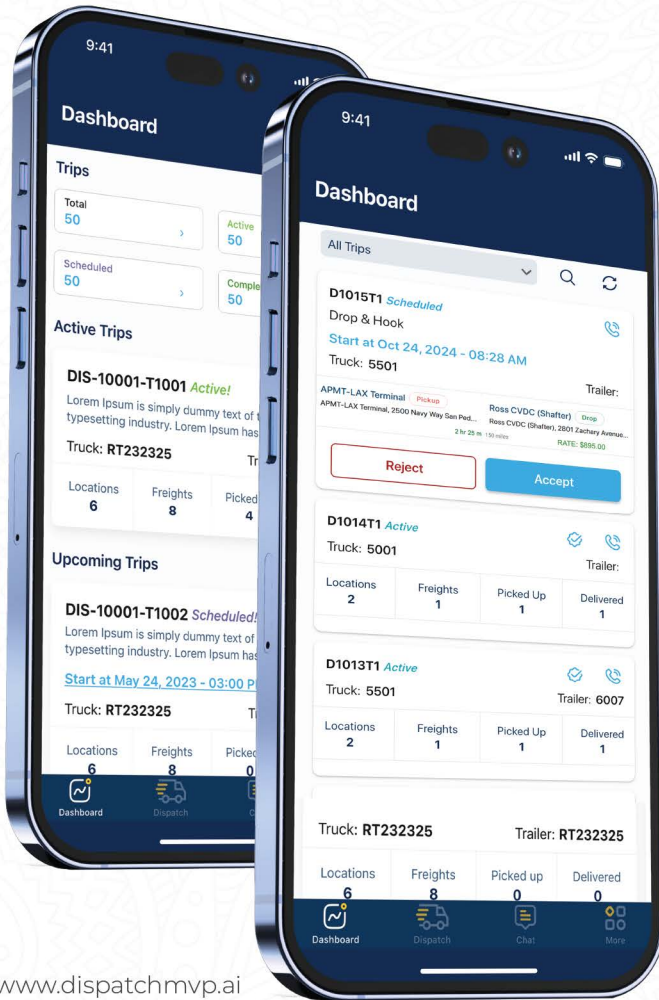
9:41

Dashboard

Trips

Total
50

Active
50

Scheduled
50

Comple
50

Active Trips

DIS-10001-T1001 Active!
Lorem Ipsum is simply dummy text of t typesetting industry. Lorem Ipsum has

Truck: RT232325

Tr

Locations
6

Freights
8

Picked
4

Upcoming Trips

DIS-10001-T1002 Scheduled!
Lorem Ipsum is simply dummy text of typesetting industry. Lorem Ipsum has

Start at May 24, 2023 - 03:00 P

Truck: RT232325

T

Locations
6

Freights
8

Picke
0

Dashboard

Dispatch

C

9:41

Dashboard

All Trips

D1015T1 Scheduled
Drop & Hook
Start at Oct 24, 2024 - 08:28 AM
Truck: 5501
Trailer:

APMT-LAX Terminal Pickup
APMT-LAX Terminal, 2500 Navy Way San Ped...

2 hr 25 m 150 miles

Ross CVDC (Shafter) Drop
Ross CVDC (Shafter), 2801 Zachary Avenue...
RATE: $895.00

Reject

Accept

D1014T1 Active
Truck: 5001
Trailer:

| Locations | Freights | Picked Up | Delivered |
|---|---|---|---|
| 2 | 1 | 1 | 1 |

D1013T1 Active
Truck: 5501
Trailer: 6007

| Locations | Freights | Picked Up | Delivered |
|---|---|---|---|
| 2 | 1 | 1 | 1 |

Truck: RT232325
Trailer: RT232325

| Locations | Freights | Picked up | Delivered |
|---|---|---|---|
| 6 | 8 | 0 | 0 |

Dashboard

Dispatch

Chat

More

www.dispatchmvp.ai